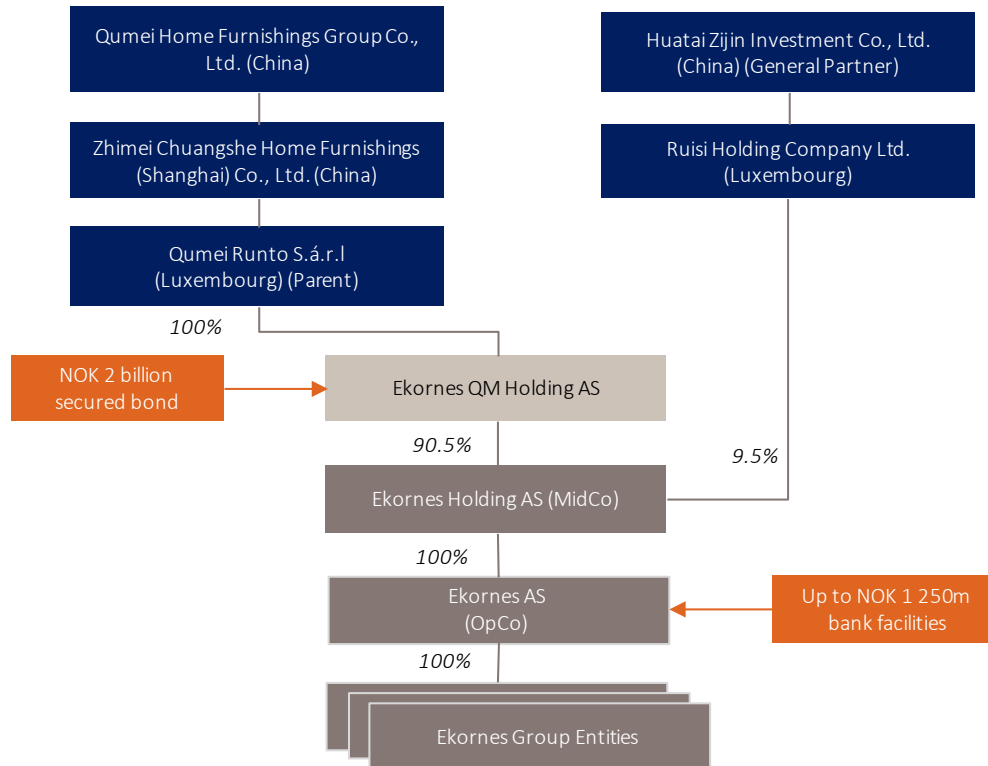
Qumei Home Furnishings Group Co., Ltd. (China)

Zhimei Chuangshe Home Furnishings (Shanghai) Co., Ltd. (China)

Qumei Runto S.á.r.l (Luxembourg) (Parent)

Huatai Zijin Investment Co., Ltd. (China) (General Partner)

Ruisi Holding Company Ltd. (Luxembourg)

100%

NOK 2 billion secured bond

Ekornes QM Holding AS

90.5%

9.5%

Ekornes Holding AS (MidCo)

100%

Ekornes AS (OpCo)

Up to NOK 1 250m bank facilities

100%

Ekornes Group Entities